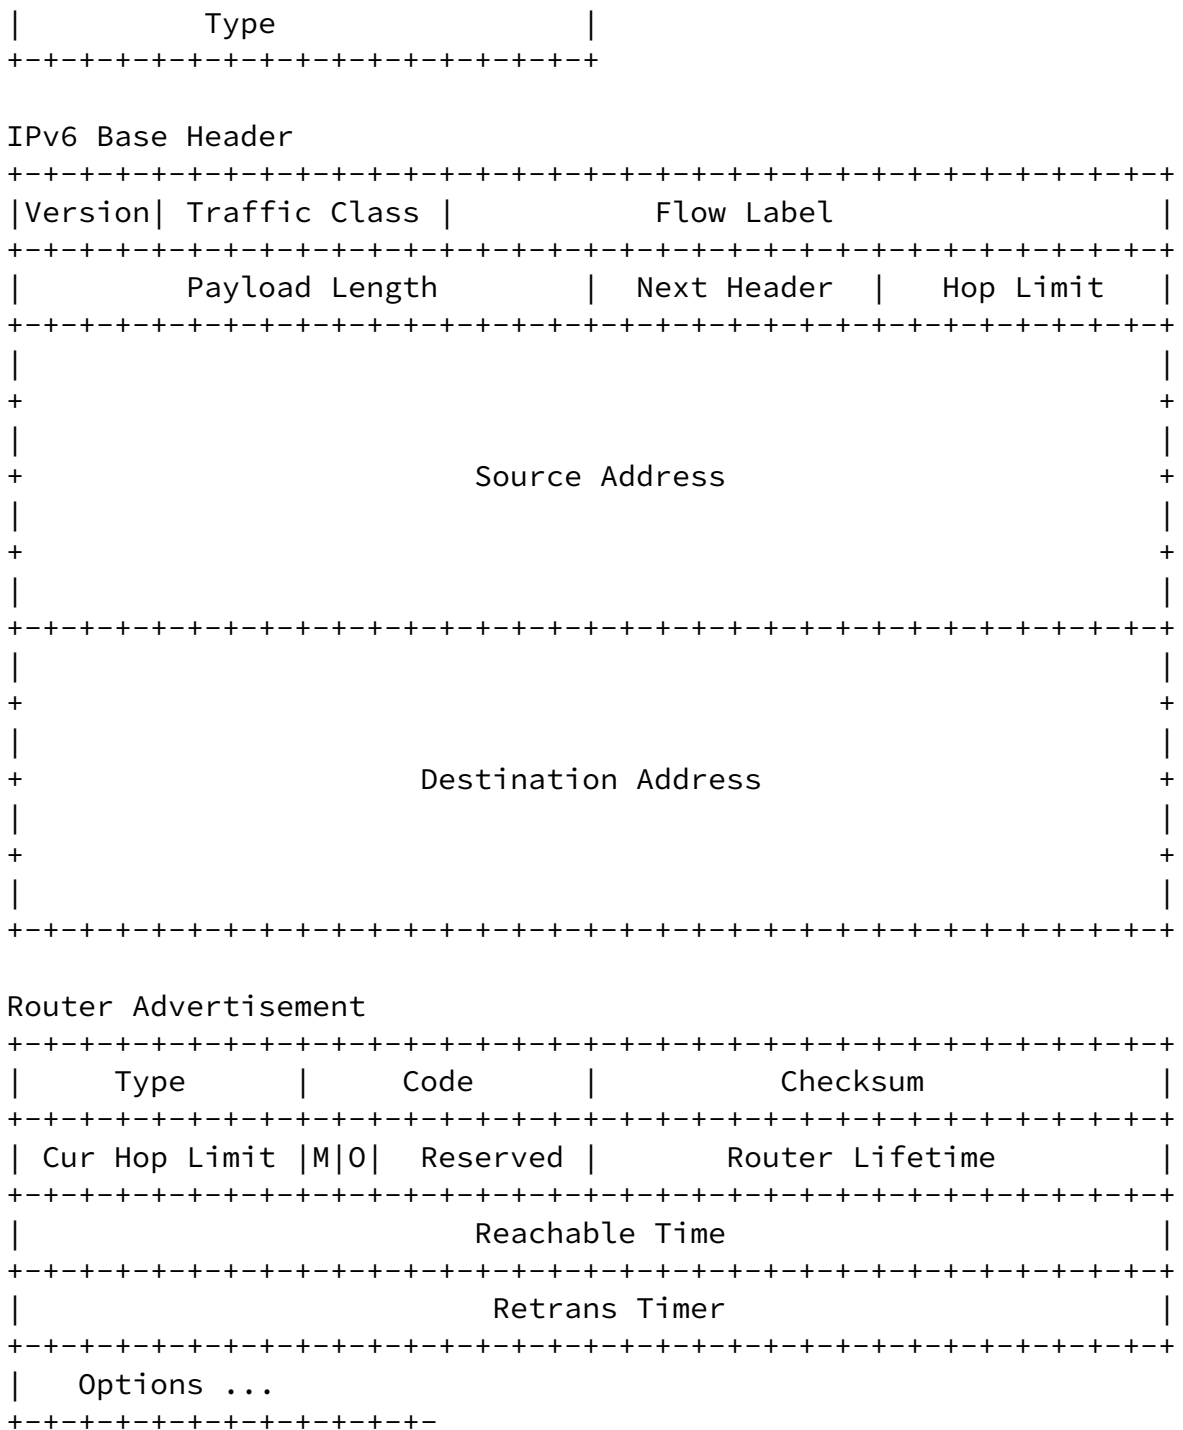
|         Type              |
+-+-+-+-+-+-+-+-+-+-+-+-+-+-+-+-+

IPv6 Base Header
+-+-+-+-+-+-+-+-+-+-+-+-+-+-+-+-+-+-+-+-+-+-+-+-+-+-+-+-+-+-+-+-+
|Version| Traffic Class |           Flow Label                  |
+-+-+-+-+-+-+-+-+-+-+-+-+-+-+-+-+-+-+-+-+-+-+-+-+-+-+-+-+-+-+-+-+
|         Payload Length        |  Next Header  |   Hop Limit   |
+-+-+-+-+-+-+-+-+-+-+-+-+-+-+-+-+-+-+-+-+-+-+-+-+-+-+-+-+-+-+-+-+
|                                                               |
+                                                               +
|                                                               |
+                         Source Address                        +
|                                                               |
+                                                               +
|                                                               |
+-+-+-+-+-+-+-+-+-+-+-+-+-+-+-+-+-+-+-+-+-+-+-+-+-+-+-+-+-+-+-+-+
|                                                               |
+                                                               +
|                                                               |
+                      Destination Address                      +
|                                                               |
+                                                               +
|                                                               |
+-+-+-+-+-+-+-+-+-+-+-+-+-+-+-+-+-+-+-+-+-+-+-+-+-+-+-+-+-+-+-+-+

Router Advertisement
+-+-+-+-+-+-+-+-+-+-+-+-+-+-+-+-+-+-+-+-+-+-+-+-+-+-+-+-+-+-+-+-+
|     Type      |     Code      |          Checksum             |
+-+-+-+-+-+-+-+-+-+-+-+-+-+-+-+-+-+-+-+-+-+-+-+-+-+-+-+-+-+-+-+-+
| Cur Hop Limit |M|O|  Reserved |       Router Lifetime         |
+-+-+-+-+-+-+-+-+-+-+-+-+-+-+-+-+-+-+-+-+-+-+-+-+-+-+-+-+-+-+-+-+
|                         Reachable Time                        |
+-+-+-+-+-+-+-+-+-+-+-+-+-+-+-+-+-+-+-+-+-+-+-+-+-+-+-+-+-+-+-+-+
|                          Retrans Timer                        |
+-+-+-+-+-+-+-+-+-+-+-+-+-+-+-+-+-+-+-+-+-+-+-+-+-+-+-+-+-+-+-+-+
|   Options ...
+-+-+-+-+-+-+-+-+-+-+-+-